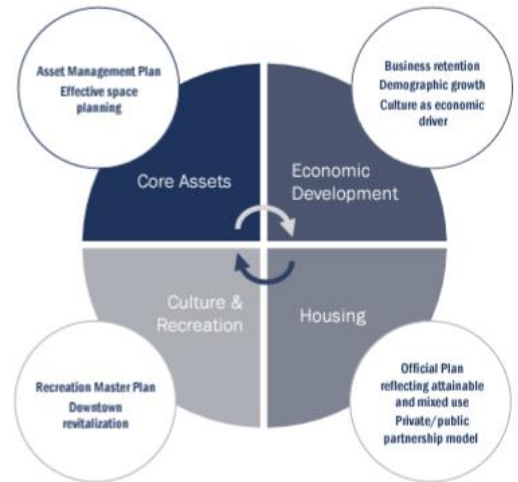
Asset Management Plan
Effective space planning

Business retention
Demographic growth
Culture as economic driver

Core Assets

Economic Development

Culture & Recreation

Housing

Recreation Master Plan
Downtown revitalization

Official Plan reflecting attainable and mixed use
Private/public partnership model